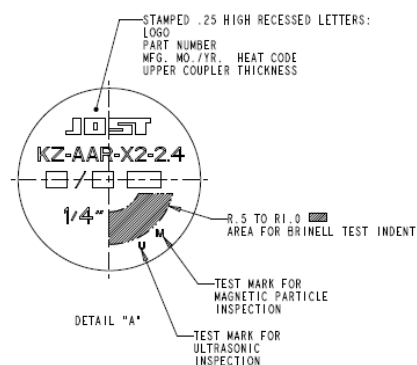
STAMPED .25 HIGH RECESSED LETTERS:
LOGO
PART NUMBER
MFG. MO./YR. HEAT CODE
UPPER COUPLER THICKNESS

JOST

KZ-AAR-X2-2.4

1/4"

M

U

R.5 TO R1.0
AREA FOR BRINELL TEST INDENT

TEST MARK FOR
MAGNETIC PARTICLE
INSPECTION

DETAIL "A"

TEST MARK FOR
ULTRASONIC
INSPECTION